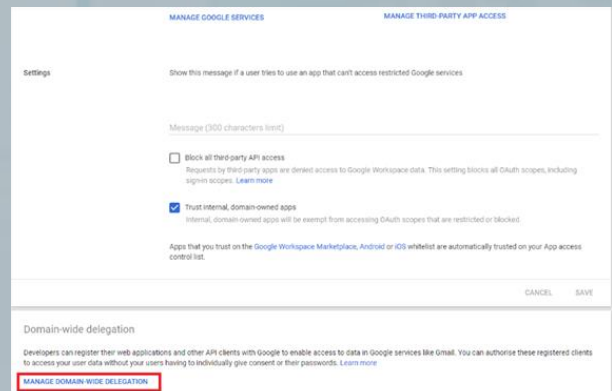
MANAGE GOOGLE SERVICES

MANAGE THIRD-PARTY APP ACCESS

Settings

Show this message if a user tries to use an app that can't access restricted Google services.

Message (300 characters limit)

Block all third-party API access

Requests by third-party apps are denied access to Google Workspace data. This setting blocks all OAuth scopes, including sign-in scopes. Learn more

Trust internal, domain-owned apps

Internal, domain-owned apps will be exempt from accessing OAuth scopes that are restricted or blocked.

Apps that you trust on the Google Workspace Marketplace, Android or iOS whitelist are automatically trusted on your App access control list.

CANCEL

SAVE

Domain-wide delegation

Developers can register their web applications and other API clients with Google to enable access to data in Google services like Gmail. You can authorise these registered clients to access your user data without your users having to individually give consent or their passwords. Learn more

MANAGE DOMAIN-WIDE DELEGATION